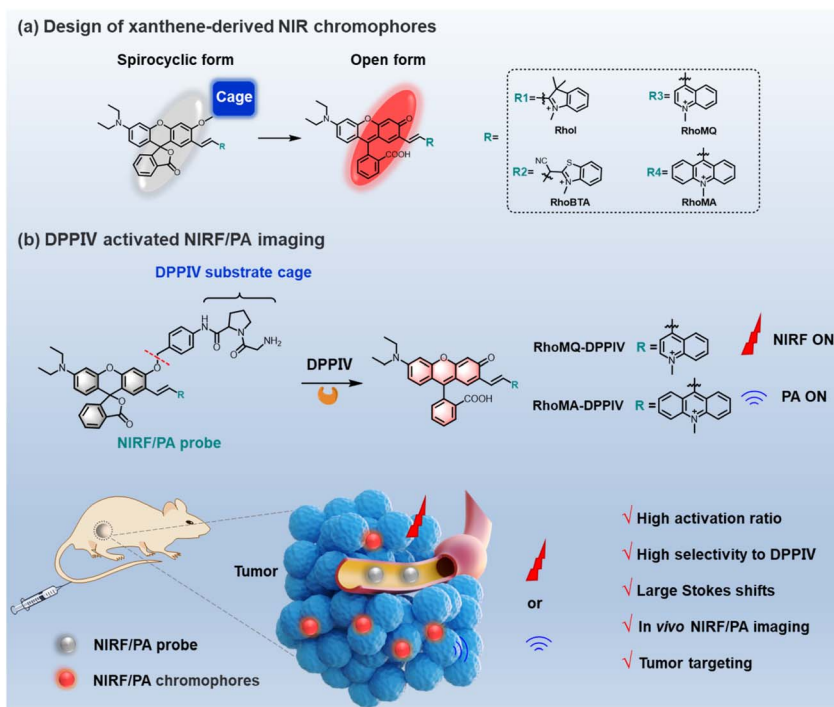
(a) Design of xanthene-derived NIR chromophores

Spirocyclic form

Cage

Open form

COOH

R

R

R=

R1=

Rhol

R3=

RhoMQ

R2=

NC

RhoBTA

R4=

RhoMA

(b) DPPIV activated NIRF/PA imaging

DPPIV substrate cage

H

N

O

N

O

$NH_2$

O

O

R

NIRF/PA probe

DPPIV

O

COOH

R

RhoMQ-DPPIV R =

NIRF ON

RhoMA-DPPIV R =

PA ON

Tumor

or

NIRF/PA probe

NIRF/PA chromophores

√ High activation ratio

√ High selectivity to DPPIV

√ Large Stokes shifts

√ In vivo NIRF/PA imaging

√ Tumor targeting